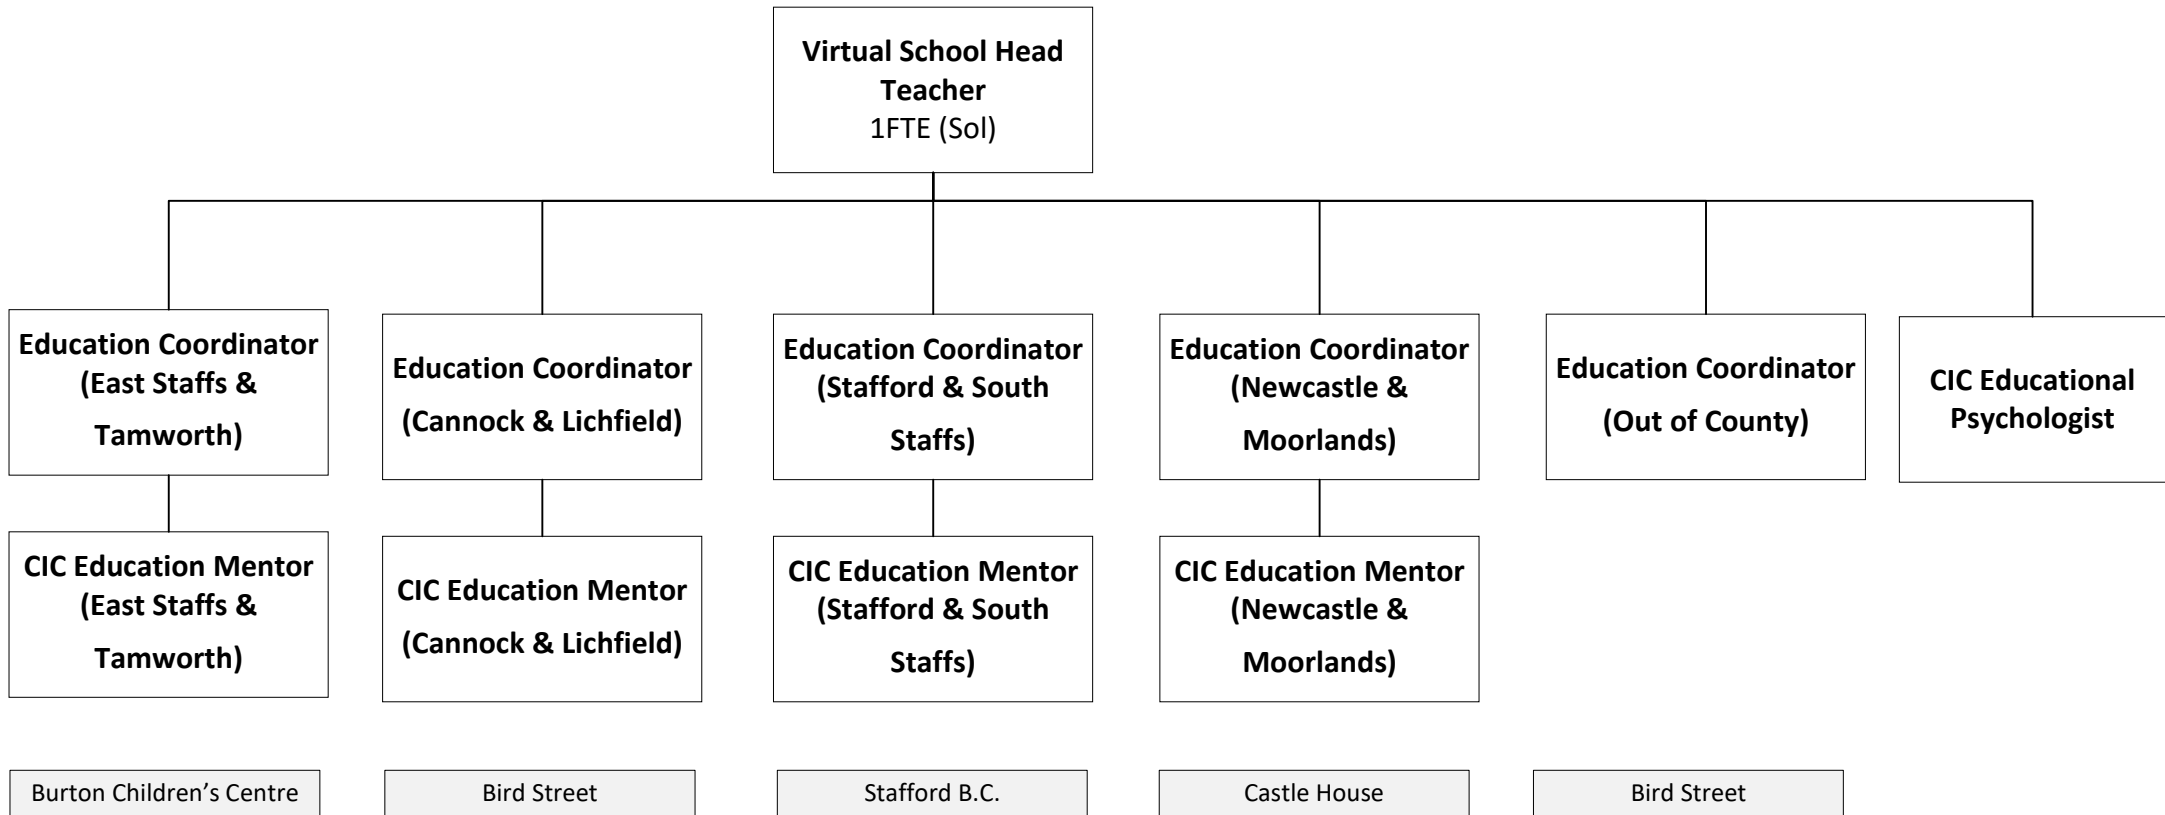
Virtual School Head Teacher
1FTE (Sol)

Education Coordinator (East Staffs & Tamworth)

CIC Education Mentor (East Staffs & Tamworth)

Education Coordinator (Cannock & Lichfield)

CIC Education Mentor (Cannock & Lichfield)

Education Coordinator (Stafford & South Staffs)

CIC Education Mentor (Stafford & South Staffs)

Education Coordinator (Newcastle & Moorlands)

CIC Education Mentor (Newcastle & Moorlands)

Education Coordinator (Out of County)

CIC Educational Psychologist

Burton Children's Centre

Bird Street

Stafford B.C.

Castle House

Bird Street